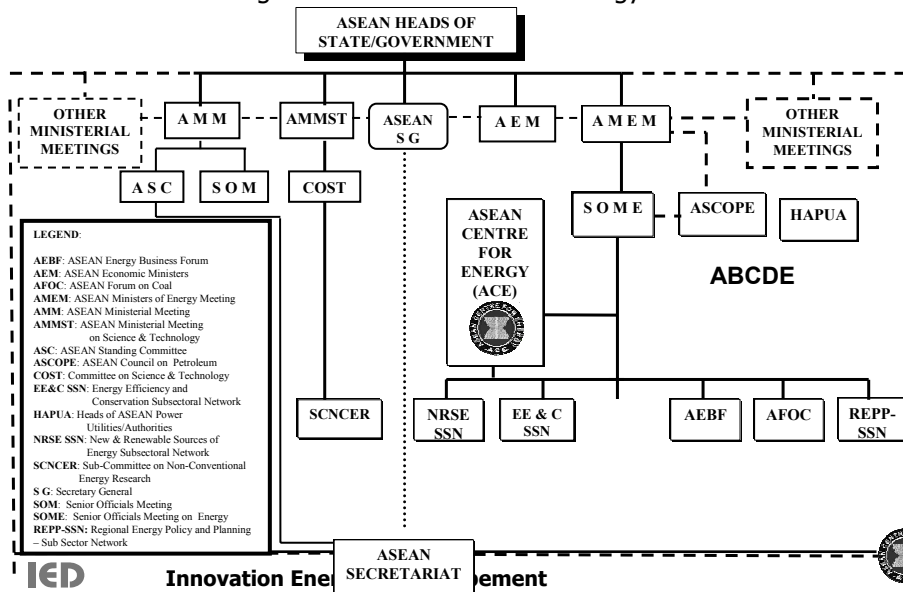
ASEAN HEADS OF STATE/GOVERNMENT

OTHER MINISTERIAL MEETINGS

A M M

AMMST

ASEAN S G

A E M

A M E M

OTHER MINISTERIAL MEETINGS

A S C

S O M

COST

ASEAN CENTRE FOR ENERGY (ACE)

S O M E

ASCOPE

HAPUA

ABCDE

LEGEND:

AEBF: ASEAN Energy Business Forum
AEM: ASEAN Economic Ministers
AFOC: ASEAN Forum on Coal
AMEM: ASEAN Ministers of Energy Meeting
AMM: ASEAN Ministerial Meeting
AMMST: ASEAN Ministerial Meeting on Science & Technology
ASC: ASEAN Standing Committee
ASCOPE: ASEAN Council on Petroleum
COST: Committee on Science & Technology
EE&C SSN: Energy Efficiency and Conservation Subsectoral Network
HAPUA: Heads of ASEAN Power Utilities/Authorities
NRSE SSN: New & Renewable Sources of Energy Subsectoral Network
SCNCER: Sub-Committee on Non-Conventional Energy Research
S G: Secretary General
SOM: Senior Officials Meeting
SOME: Senior Officials Meeting on Energy
REPP-SSN: Regional Energy Policy and Planning – Sub Sector Network

SCNCER

NRSE SSN

EE & C SSN

AEBF

AFOC

REPP-SSN

ASEAN SECRETARIAT

IED

Innovation Ener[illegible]pement